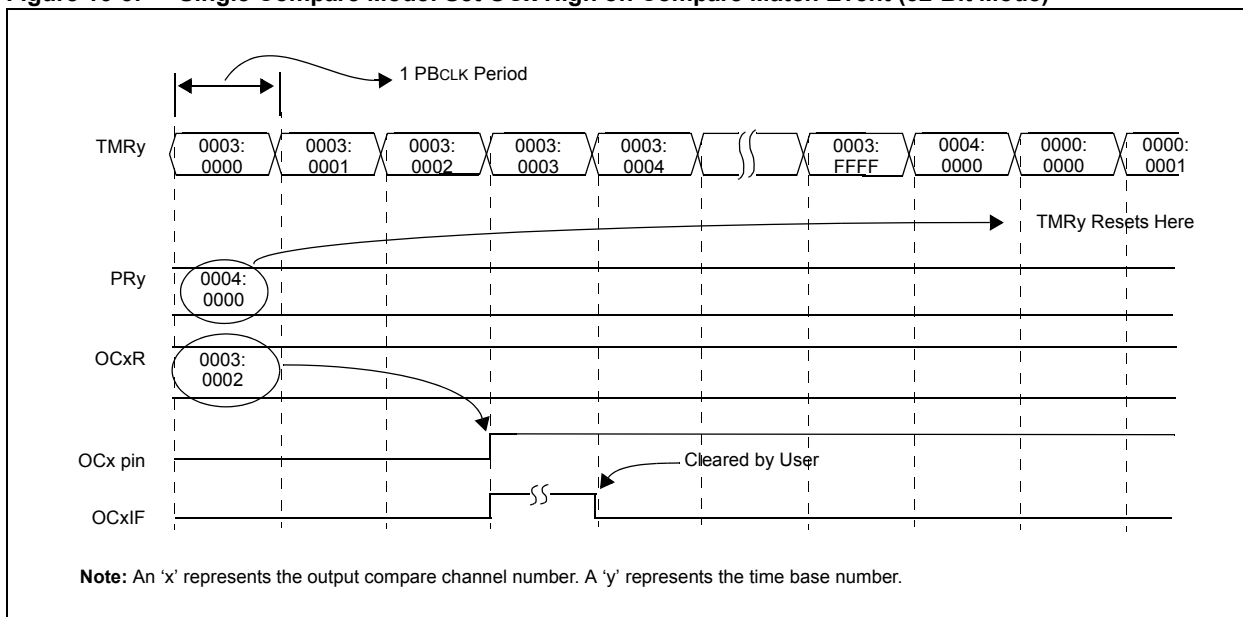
Figure 16-6: Single Compare Mode: Set OCx High on Compare Match Event (32-Bit Mode)

1 PBCLK Period

TMRy

0003: 0000

0003: 0001

0003: 0002

0003: 0003

0003: 0004

0003: FFFF

0004: 0000

0000: 0000

0000: 0001

TMRy Resets Here

PRy

0004: 0000

OCxR

0003: 0002

OCx pin

Cleared by User

OCxIF

Note: An 'x' represents the output compare channel number. A 'y' represents the time base number.